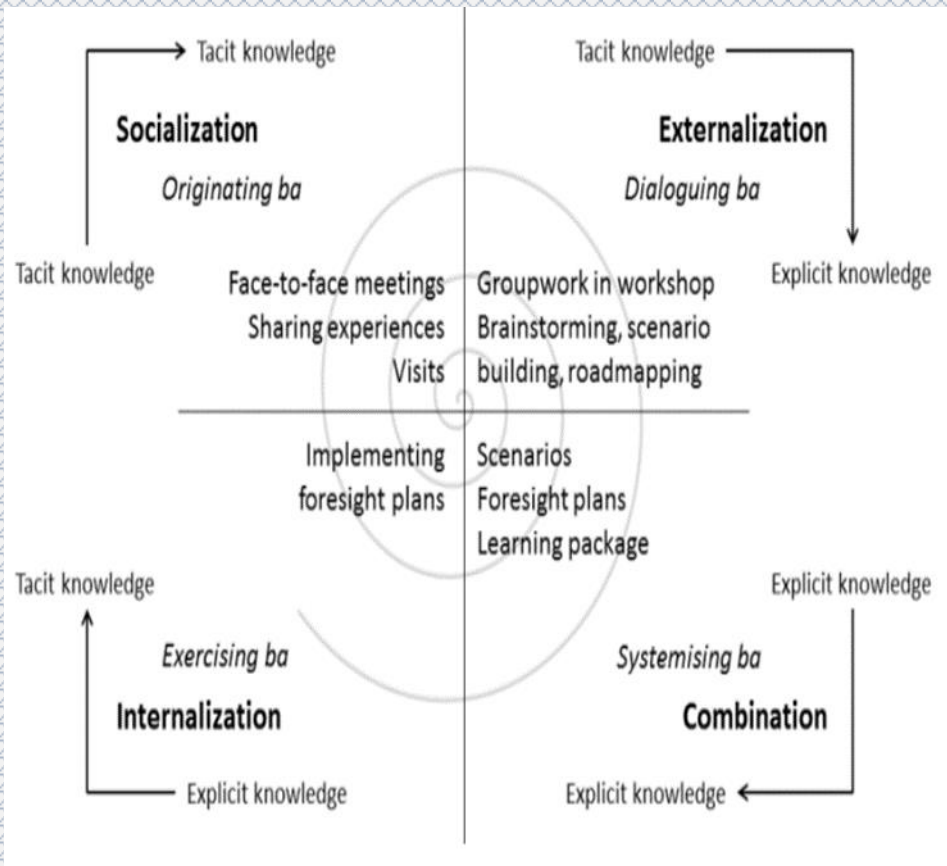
Tacit knowledge

Socialization

Originating ba

Tacit knowledge

Face-to-face meetings
Sharing experiences
Visits

Tacit knowledge

Externalization

Dialoguing ba

Explicit knowledge

Groupwork in workshop
Brainstorming, scenario building, roadmapping

Implementing foresight plans

Tacit knowledge

Exercising ba

Internalization

Explicit knowledge

Scenarios
Foresight plans
Learning package

Explicit knowledge

Systemising ba

Combination

Explicit knowledge